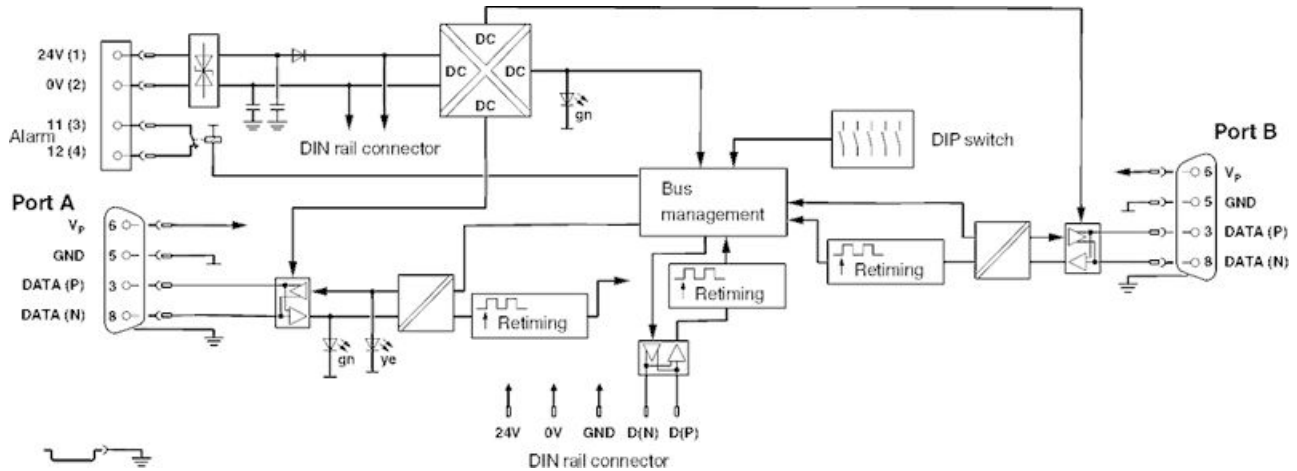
24V (1)
0V (2)
11 (3)
Alarm
12 (4)
DC
DC
DC
DC
gn
DIN rail connector
DIP switch
Port B
Port A
Bus management
$V_P$
6
GND
5
DATA (P)
3
DATA (N)
8
gn
ye
Retiming
Retiming
Retiming
6 $V_P$
5 GND
3 DATA (P)
8 DATA (N)
24V
0V
GND
D(N)
D(P)
DIN rail connector